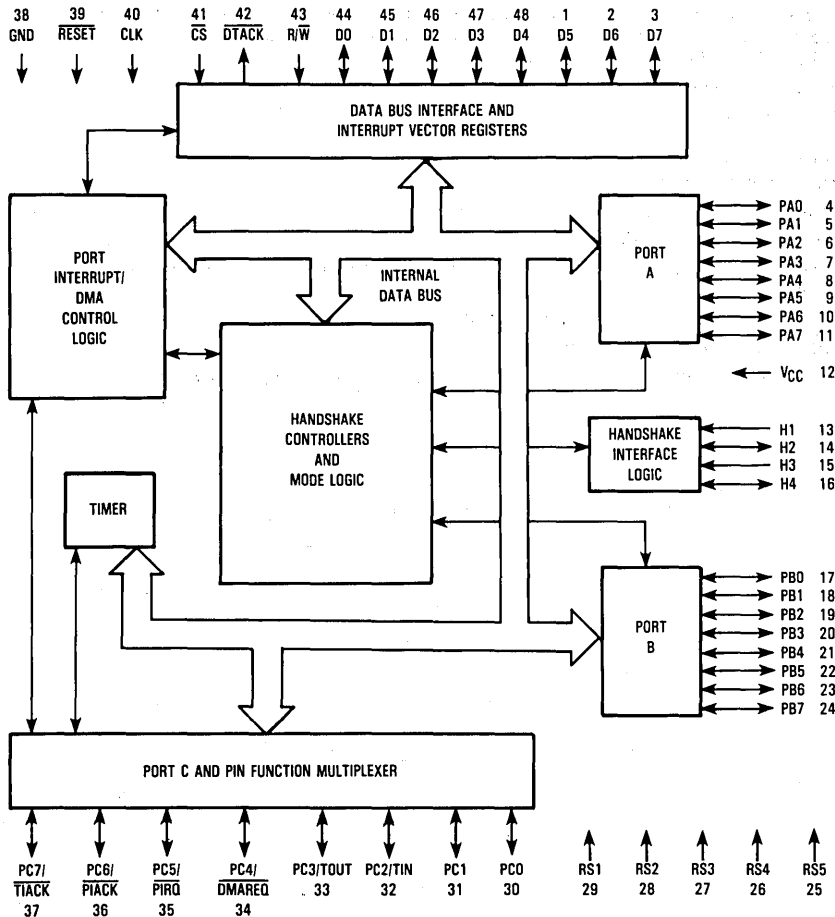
38 GND

39 $\overline{RESET}$

40 CLK

41 $\overline{CS}$

42 $\overline{DTACK}$

43 R/$\overline{W}$

44 D0

45 D1

46 D2

47 D3

48 D4

1 D5

2 D6

3 D7

DATA BUS INTERFACE AND INTERRUPT VECTOR REGISTERS

PORT INTERRUPT/ DMA CONTROL LOGIC

INTERNAL DATA BUS

PORT A

PA0 4
PA1 5
PA2 6
PA3 7
PA4 8
PA5 9
PA6 10
PA7 11

$V_{CC}$ 12

HANDSHAKE CONTROLLERS AND MODE LOGIC

HANDSHAKE INTERFACE LOGIC

H1 13
H2 14
H3 15
H4 16

TIMER

PORT B

PB0 17
PB1 18
PB2 19
PB3 20
PB4 21
PB5 22
PB6 23
PB7 24

PORT C AND PIN FUNCTION MULTIPLEXER

PC7/ $\overline{TIACK}$ 37

PC6/ $\overline{PIACK}$ 36

PC5/ $\overline{PIRQ}$ 35

PC4/ $\overline{DMAREQ}$ 34

PC3/TOUT 33

PC2/TIN 32

PC1 31

PC0 30

RS1 29

RS2 28

RS3 27

RS4 26

RS5 25